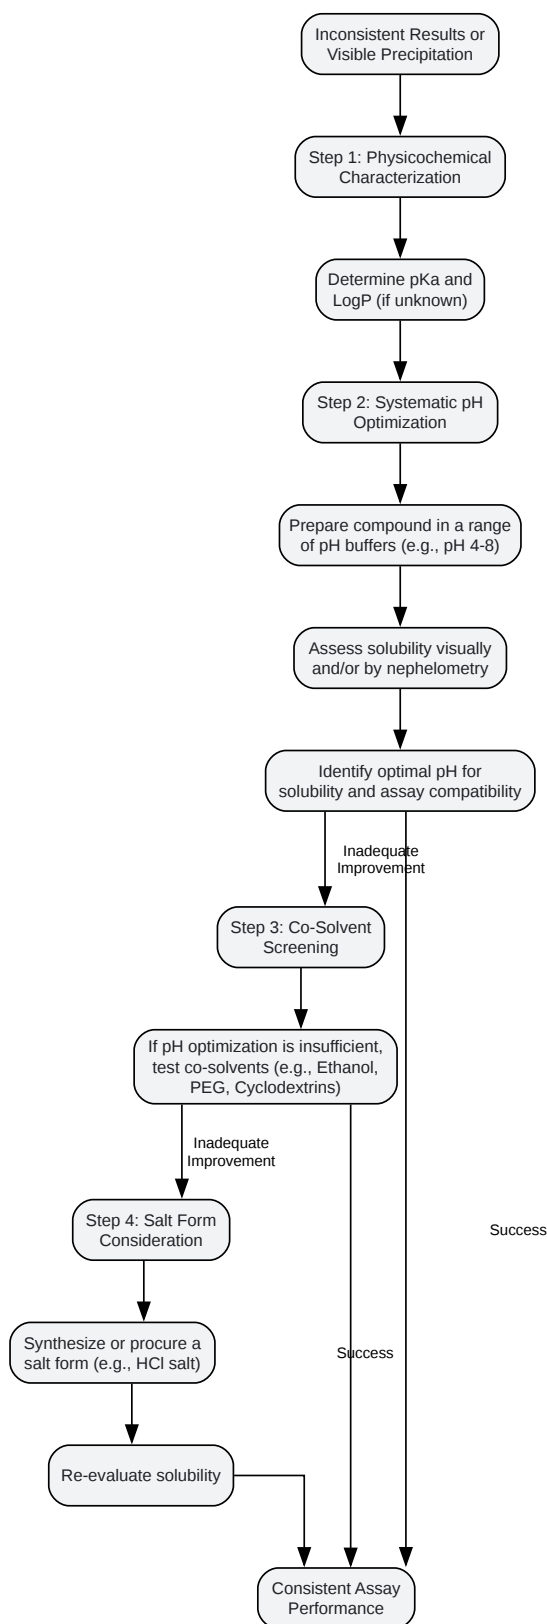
Inconsistent Results or Visible Precipitation

Step 1: Physicochemical Characterization

Determine pKa and LogP (if unknown)

Step 2: Systematic pH Optimization

Prepare compound in a range of pH buffers (e.g., pH 4-8)

Assess solubility visually and/or by nephelometry

Identify optimal pH for solubility and assay compatibility

Inadequate Improvement

Step 3: Co-Solvent Screening

If pH optimization is insufficient, test co-solvents (e.g., Ethanol, PEG, Cyclodextrins)

Inadequate Improvement

Success

Step 4: Salt Form Consideration

Synthesize or procure a salt form (e.g., HCl salt)

Success

Re-evaluate solubility

Consistent Assay Performance